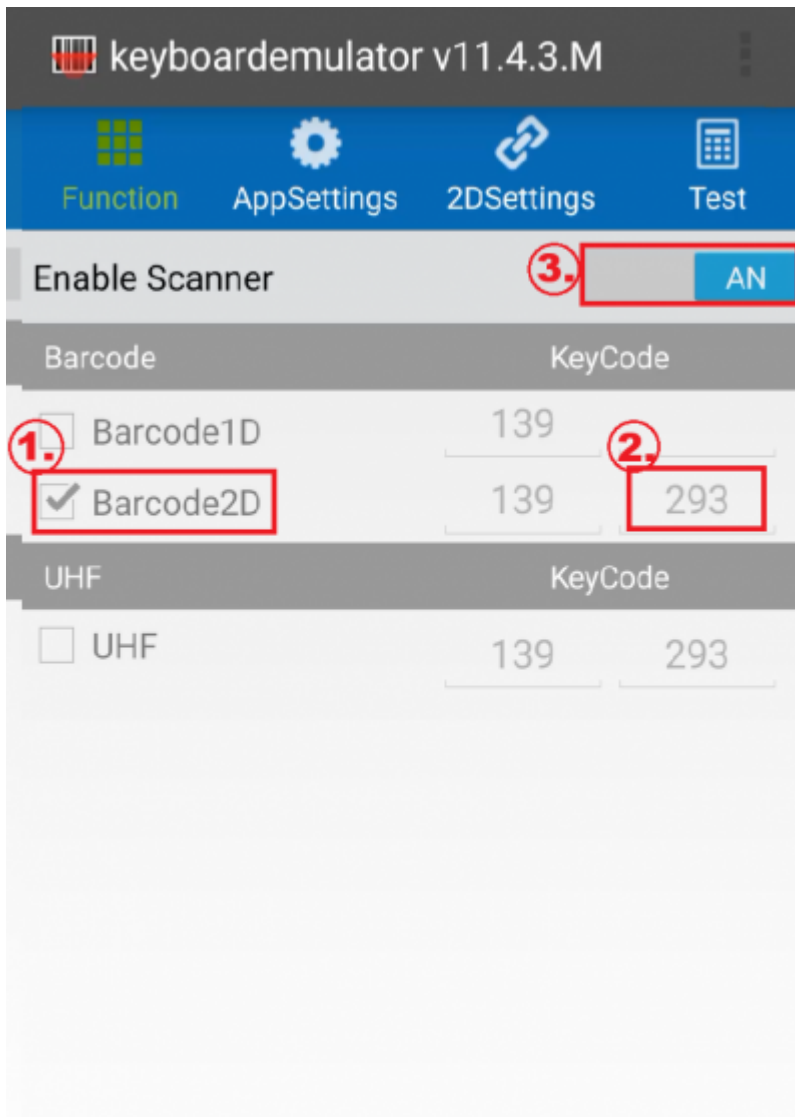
keyboardemulator v11.4.3.M

Function AppSettings 2DSettings Test

Enable Scanner 3. AN

| Barcode | KeyCode | |
|---|---|---|
| Barcode1D | 139 | |
| Barcode2D | 139 | 293 |

1. 2.

| UHF | KeyCode | |
|---|---|---|
| UHF | 139 | 293 |